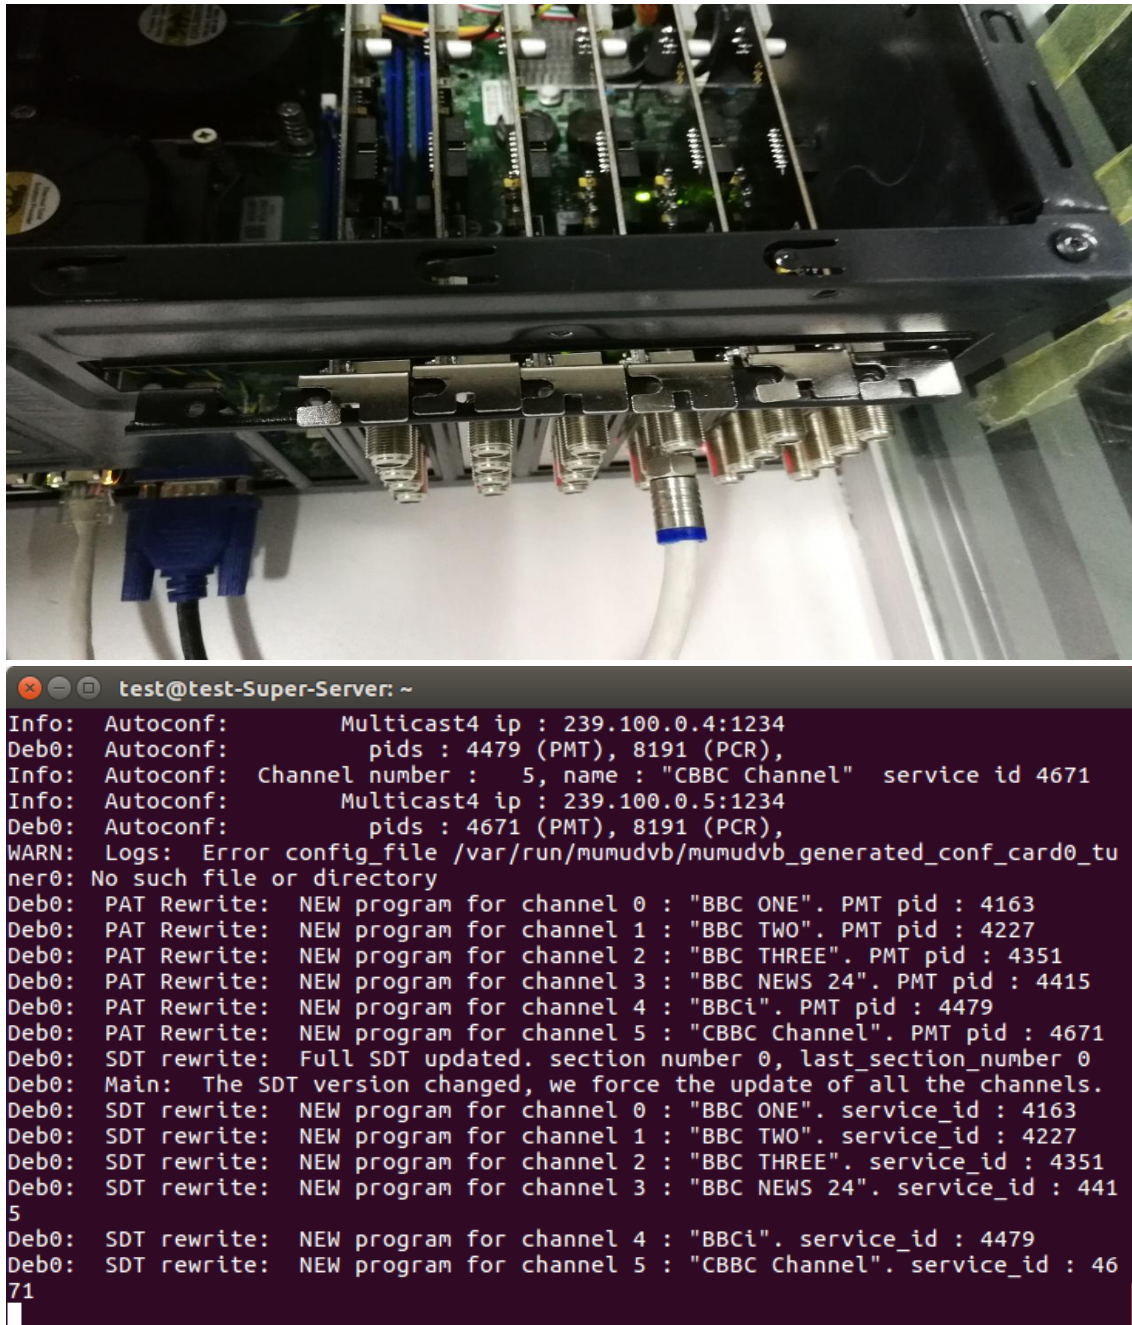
test@test-Super-Server: ~
Info: Autoconf: Multicast4 ip : 239.100.0.4:1234
Deb0: Autoconf: pids : 4479 (PMT), 8191 (PCR),
Info: Autoconf: Channel number : 5, name : "CBBC Channel" service id 4671
Info: Autoconf: Multicast4 ip : 239.100.0.5:1234
Deb0: Autoconf: pids : 4671 (PMT), 8191 (PCR),
WARN: Logs: Error config_file /var/run/mumudvb/mumudvb_generated_conf_card0_tuner0: No such file or directory
Deb0: PAT Rewrite: NEW program for channel 0 : "BBC ONE". PMT pid : 4163
Deb0: PAT Rewrite: NEW program for channel 1 : "BBC TWO". PMT pid : 4227
Deb0: PAT Rewrite: NEW program for channel 2 : "BBC THREE". PMT pid : 4351
Deb0: PAT Rewrite: NEW program for channel 3 : "BBC NEWS 24". PMT pid : 4415
Deb0: PAT Rewrite: NEW program for channel 4 : "BBCi". PMT pid : 4479
Deb0: PAT Rewrite: NEW program for channel 5 : "CBBC Channel". PMT pid : 4671
Deb0: SDT rewrite: Full SDT updated. section number 0, last_section_number 0
Deb0: Main: The SDT version changed, we force the update of all the channels.
Deb0: SDT rewrite: NEW program for channel 0 : "BBC ONE". service_id : 4163
Deb0: SDT rewrite: NEW program for channel 1 : "BBC TWO". service_id : 4227
Deb0: SDT rewrite: NEW program for channel 2 : "BBC THREE". service_id : 4351
Deb0: SDT rewrite: NEW program for channel 3 : "BBC NEWS 24". service_id : 4415
Deb0: SDT rewrite: NEW program for channel 4 : "BBCi". service_id : 4479
Deb0: SDT rewrite: NEW program for channel 5 : "CBBC Channel". service_id : 4671